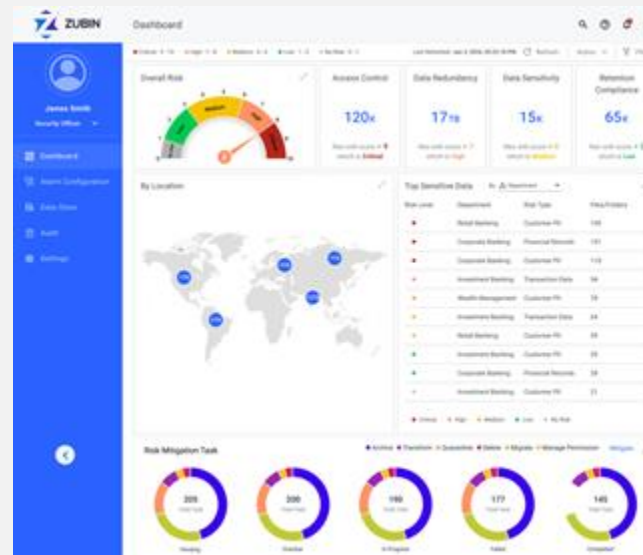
ZUBIN

Dashboard

James Smith

Security Officer

Dashboard

Asset Configuration

Data Store

Audit

Settings

Overall Risk

Access Control

120K

Data Redundancy

17TB

Data Sensitivity

15K

Retention Compliance

65K

By Location

Top Sensitive Data

| Risk Level | Department | Risk Type | Files/Folders |
|---|---|---|---|
| | Retail Banking | Customer PII | 195 |
| | Corporate Banking | Financial Records | 181 |
| | Corporate Banking | Customer PII | 113 |
| | Investment Banking | Transaction Data | 98 |
| | Wealth Management | Customer PII | 78 |
| | Investment Banking | Transaction Data | 64 |
| | Retail Banking | Customer PII | 59 |
| | Investment Banking | Customer PII | 55 |
| | Corporate Banking | Financial Records | 38 |
| | Investment Banking | Customer PII | 21 |

Risk Mitigation Task

205

200

190

177

145